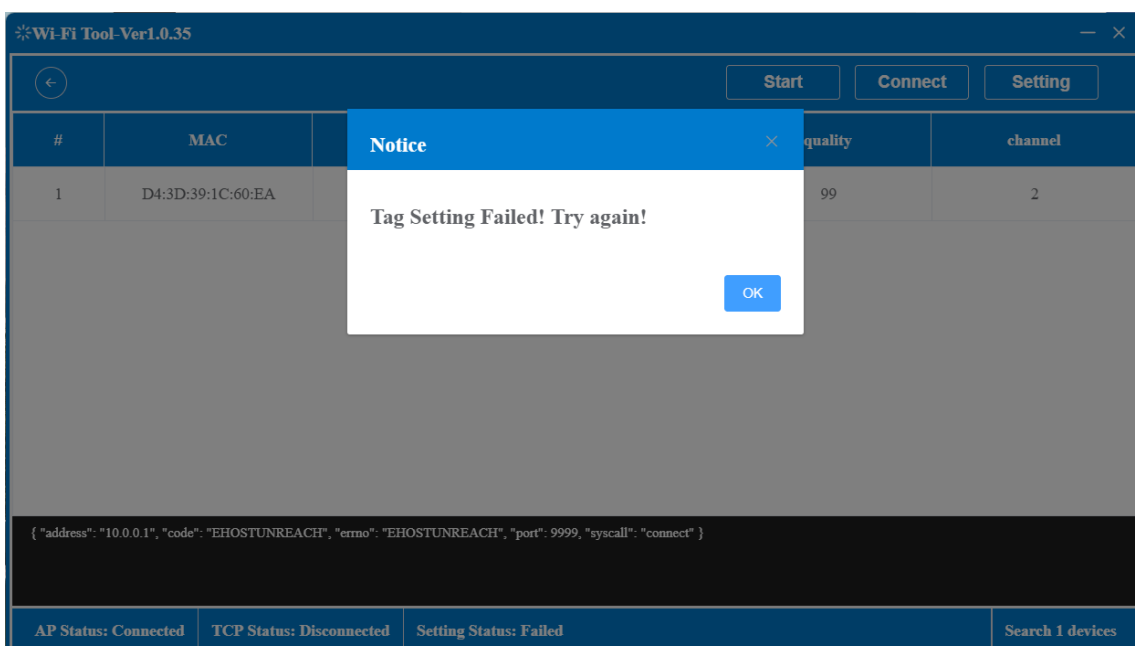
Wi-Fi Tool-Ver1.0.35

Start
Connect
Setting

| # | MAC | | quality | channel |
|---|---|---|---|---|
| 1 | D4:3D:39:1C:60:EA | | 99 | 2 |

Notice

Tag Setting Failed! Try again!

OK

{ "address": "10.0.0.1", "code": "EHOSTUNREACH", "errno": "EHOSTUNREACH", "port": 9999, "syscall": "connect" }

AP Status: Connected
TCP Status: Disconnected
Setting Status: Failed
Search 1 devices